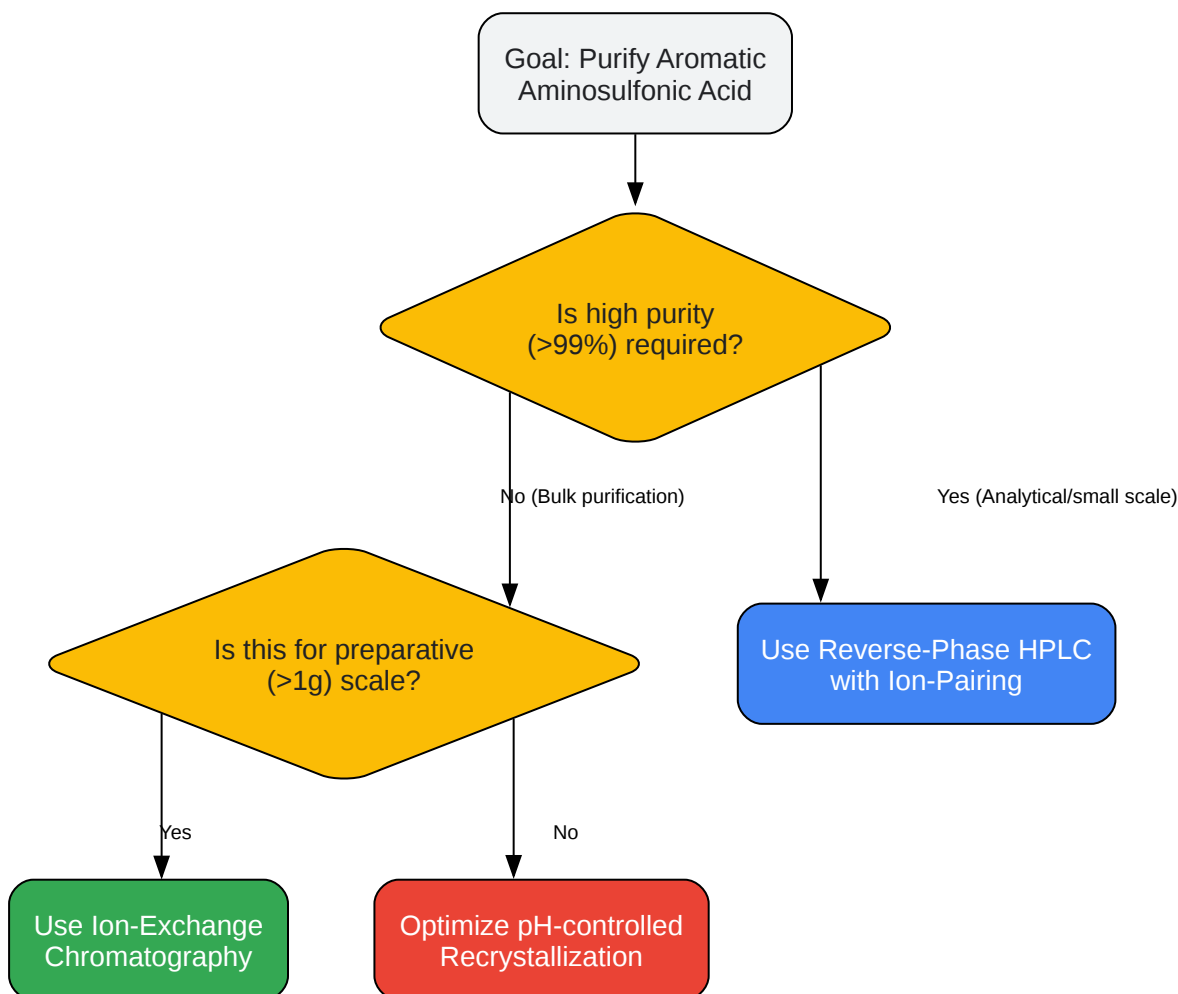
Goal: Purify Aromatic Aminosulfonic Acid

Is high purity (>99%) required?

No (Bulk purification)

Yes (Analytical/small scale)

Is this for preparative (>1g) scale?

Use Reverse-Phase HPLC with Ion-Pairing

Yes

No

Use Ion-Exchange Chromatography

Optimize pH-controlled Recrystallization